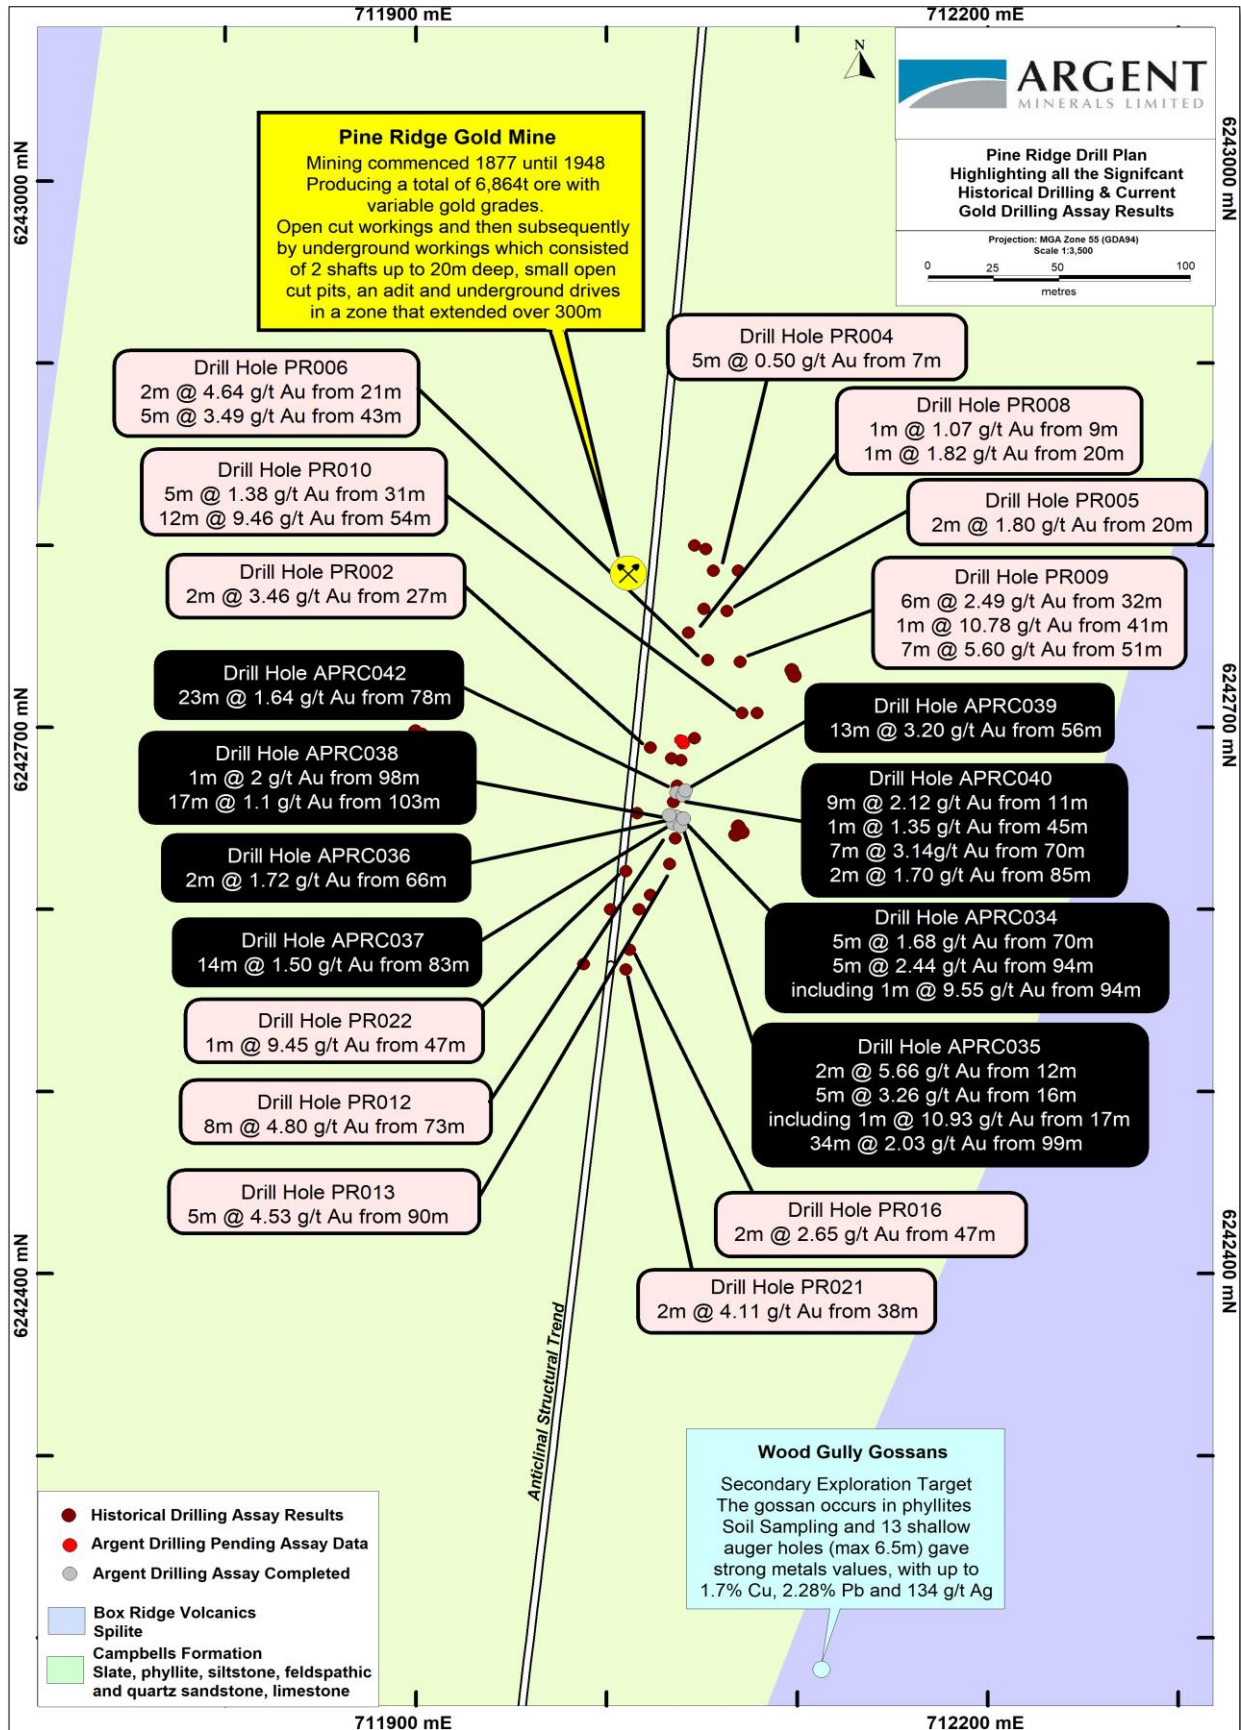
711900 mE
712200 mE

N

ARGENT
MINERALS LIMITED

Pine Ridge Drill Plan
Highlighting all the Signifcant
Historical Drilling & Current
Gold Drilling Assay Results

Projection: MGA Zone 55 (GDA94)
Scale 1:3,500
0 25 50 100
metres

6243000 mN
6243000 mN

Pine Ridge Gold Mine
Mining commenced 1877 until 1948
Producing a total of 6,864t ore with variable gold grades.
Open cut workings and then subsequently by underground workings which consisted of 2 shafts up to 20m deep, small open cut pits, an adit and underground drives in a zone that extended over 300m

Drill Hole PR004
5m @ 0.50 g/t Au from 7m

Drill Hole PR006
2m @ 4.64 g/t Au from 21m
5m @ 3.49 g/t Au from 43m

Drill Hole PR008
1m @ 1.07 g/t Au from 9m
1m @ 1.82 g/t Au from 20m

Drill Hole PR010
5m @ 1.38 g/t Au from 31m
12m @ 9.46 g/t Au from 54m

Drill Hole PR005
2m @ 1.80 g/t Au from 20m

Drill Hole PR002
2m @ 3.46 g/t Au from 27m

Drill Hole PR009
6m @ 2.49 g/t Au from 32m
1m @ 10.78 g/t Au from 41m
7m @ 5.60 g/t Au from 51m

Drill Hole APRC042
23m @ 1.64 g/t Au from 78m

Drill Hole APRC039
13m @ 3.20 g/t Au from 56m

6242700 mN
6242700 mN

Drill Hole APRC038
1m @ 2 g/t Au from 98m
17m @ 1.1 g/t Au from 103m

Drill Hole APRC040
9m @ 2.12 g/t Au from 11m
1m @ 1.35 g/t Au from 45m
7m @ 3.14g/t Au from 70m
2m @ 1.70 g/t Au from 85m

Drill Hole APRC036
2m @ 1.72 g/t Au from 66m

Drill Hole APRC034
5m @ 1.68 g/t Au from 70m
5m @ 2.44 g/t Au from 94m
including 1m @ 9.55 g/t Au from 94m

Drill Hole APRC037
14m @ 1.50 g/t Au from 83m

Drill Hole PR022
1m @ 9.45 g/t Au from 47m

Drill Hole APRC035
2m @ 5.66 g/t Au from 12m
5m @ 3.26 g/t Au from 16m
including 1m @ 10.93 g/t Au from 17m
34m @ 2.03 g/t Au from 99m

Drill Hole PR012
8m @ 4.80 g/t Au from 73m

Drill Hole PR013
5m @ 4.53 g/t Au from 90m

Drill Hole PR016
2m @ 2.65 g/t Au from 47m

Drill Hole PR021
2m @ 4.11 g/t Au from 38m

6242400 mN
6242400 mN

Anticlinal Structural Trend

Wood Gully Gossans
Secondary Exploration Target
The gossan occurs in phyllites
Soil Sampling and 13 shallow auger holes (max 6.5m) gave strong metals values, with up to 1.7% Cu, 2.28% Pb and 134 g/t Ag

Historical Drilling Assay Results
Argent Drilling Pending Assay Data
Argent Drilling Assay Completed
Box Ridge Volcanics
Spilite
Campbells Formation
Slate, phyllite, siltstone, feldspathic and quartz sandstone, limestone

711900 mE
712200 mE